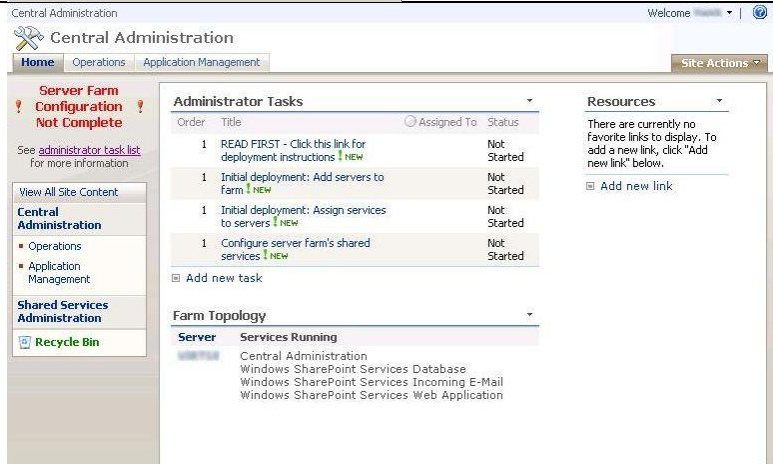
Central Administration

Welcome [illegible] ▾ |

Central Administration

Home | Operations | Application Management

Site Actions ▾

Server Farm Configuration Not Complete

See administrator task list for more information

View All Site Content

Central Administration

- Operations
- Application Management

Shared Services Administration

Recycle Bin

Administrator Tasks

| Order | Title | Assigned To | Status |
|---|---|---|---|
| 1 | READ FIRST - Click this link for deployment instructions ! NEW | | Not Started |
| 1 | Initial deployment: Add servers to farm ! NEW | | Not Started |
| 1 | Initial deployment: Assign services to servers ! NEW | | Not Started |
| 1 | Configure server farm's shared services ! NEW | | Not Started |

Add new task

Farm Topology

| Server | Services Running |
|---|---|
| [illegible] | Central Administration<br>Windows SharePoint Services Database<br>Windows SharePoint Services Incoming E-Mail<br>Windows SharePoint Services Web Application |

Resources

There are currently no favorite links to display. To add a new link, click "Add new link" below.

Add new link